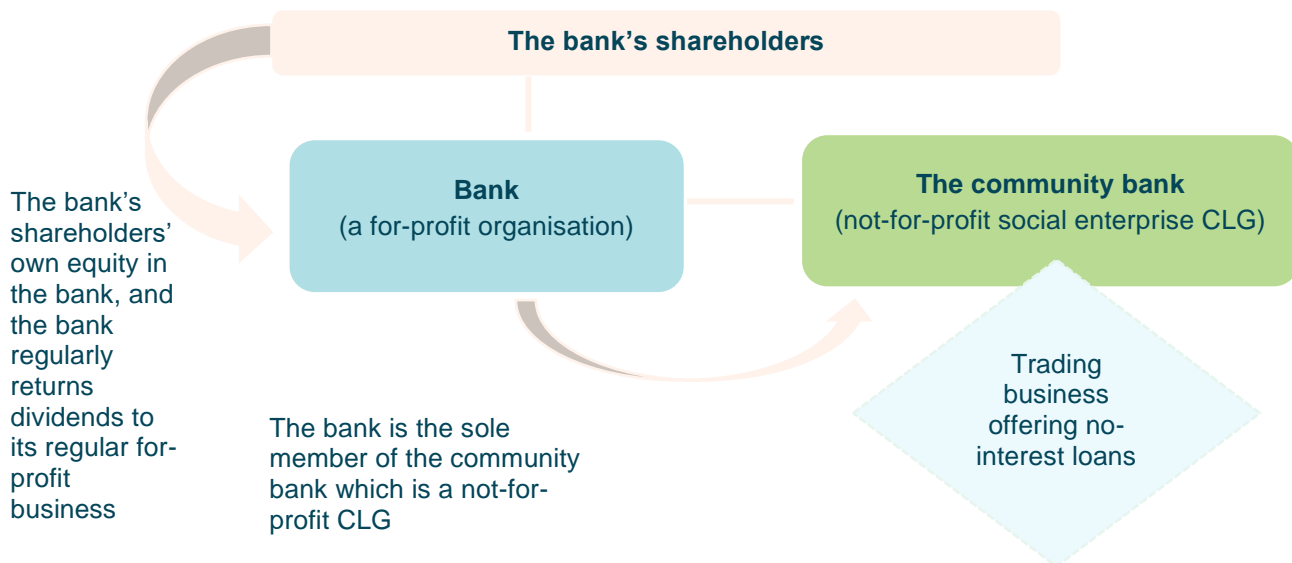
The bank's shareholders

The bank's shareholders' own equity in the bank, and the bank regularly returns dividends to its regular for-profit business

Bank
(a for-profit organisation)

The community bank
(not-for-profit social enterprise CLG)

Trading business offering no-interest loans

The bank is the sole member of the community bank which is a not-for-profit CLG